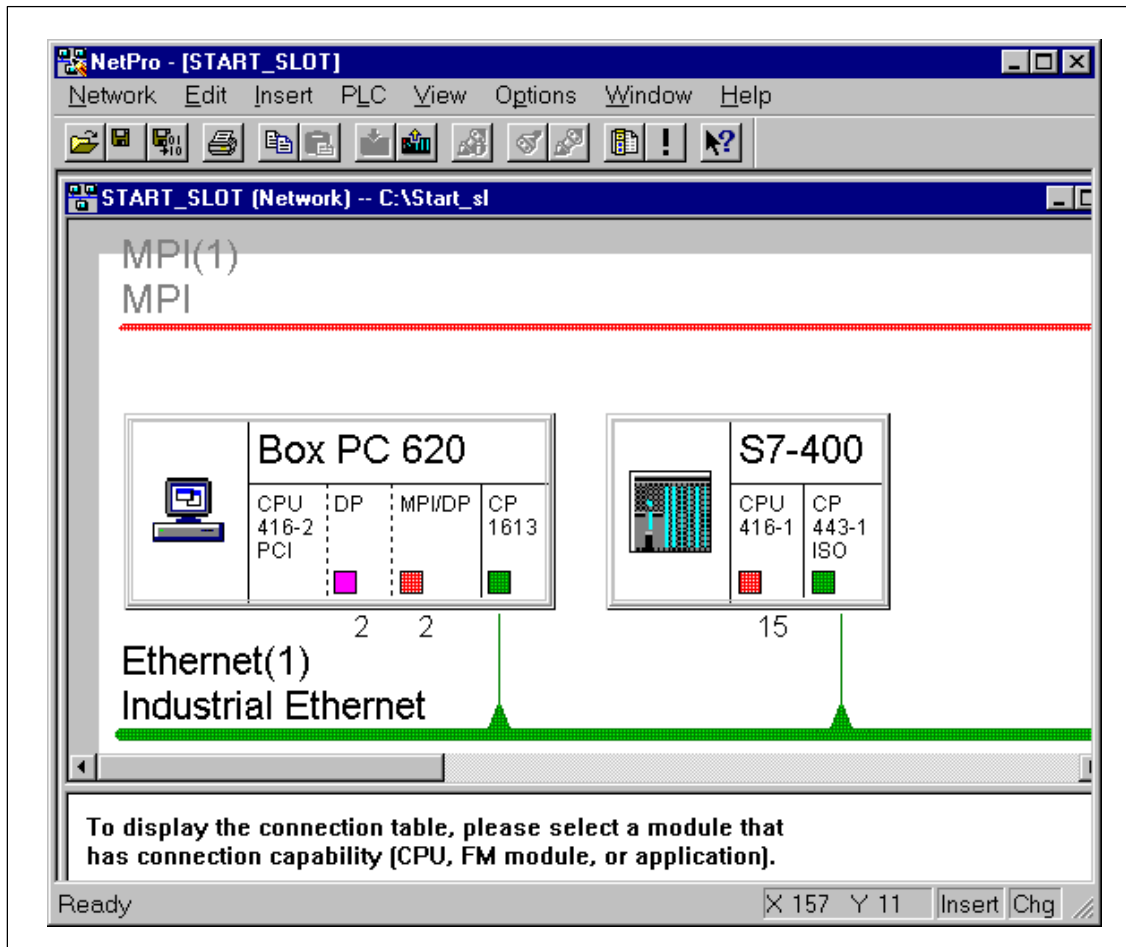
NetPro - [START_SLOT]

Network Edit Insert PLC View Options Window Help

START_SLOT (Network) -- C:\Start_sl

MPI(1)
MPI

Box PC 620

CPU 416-2 PCI

DP

MPI/DP

CP 1613

2 2

S7-400

CPU 416-1

CP 443-1 ISO

15

Ethernet(1)
Industrial Ethernet

To display the connection table, please select a module that has connection capability (CPU, FM module, or application).

Ready

X 157 Y 11

Insert

Chg